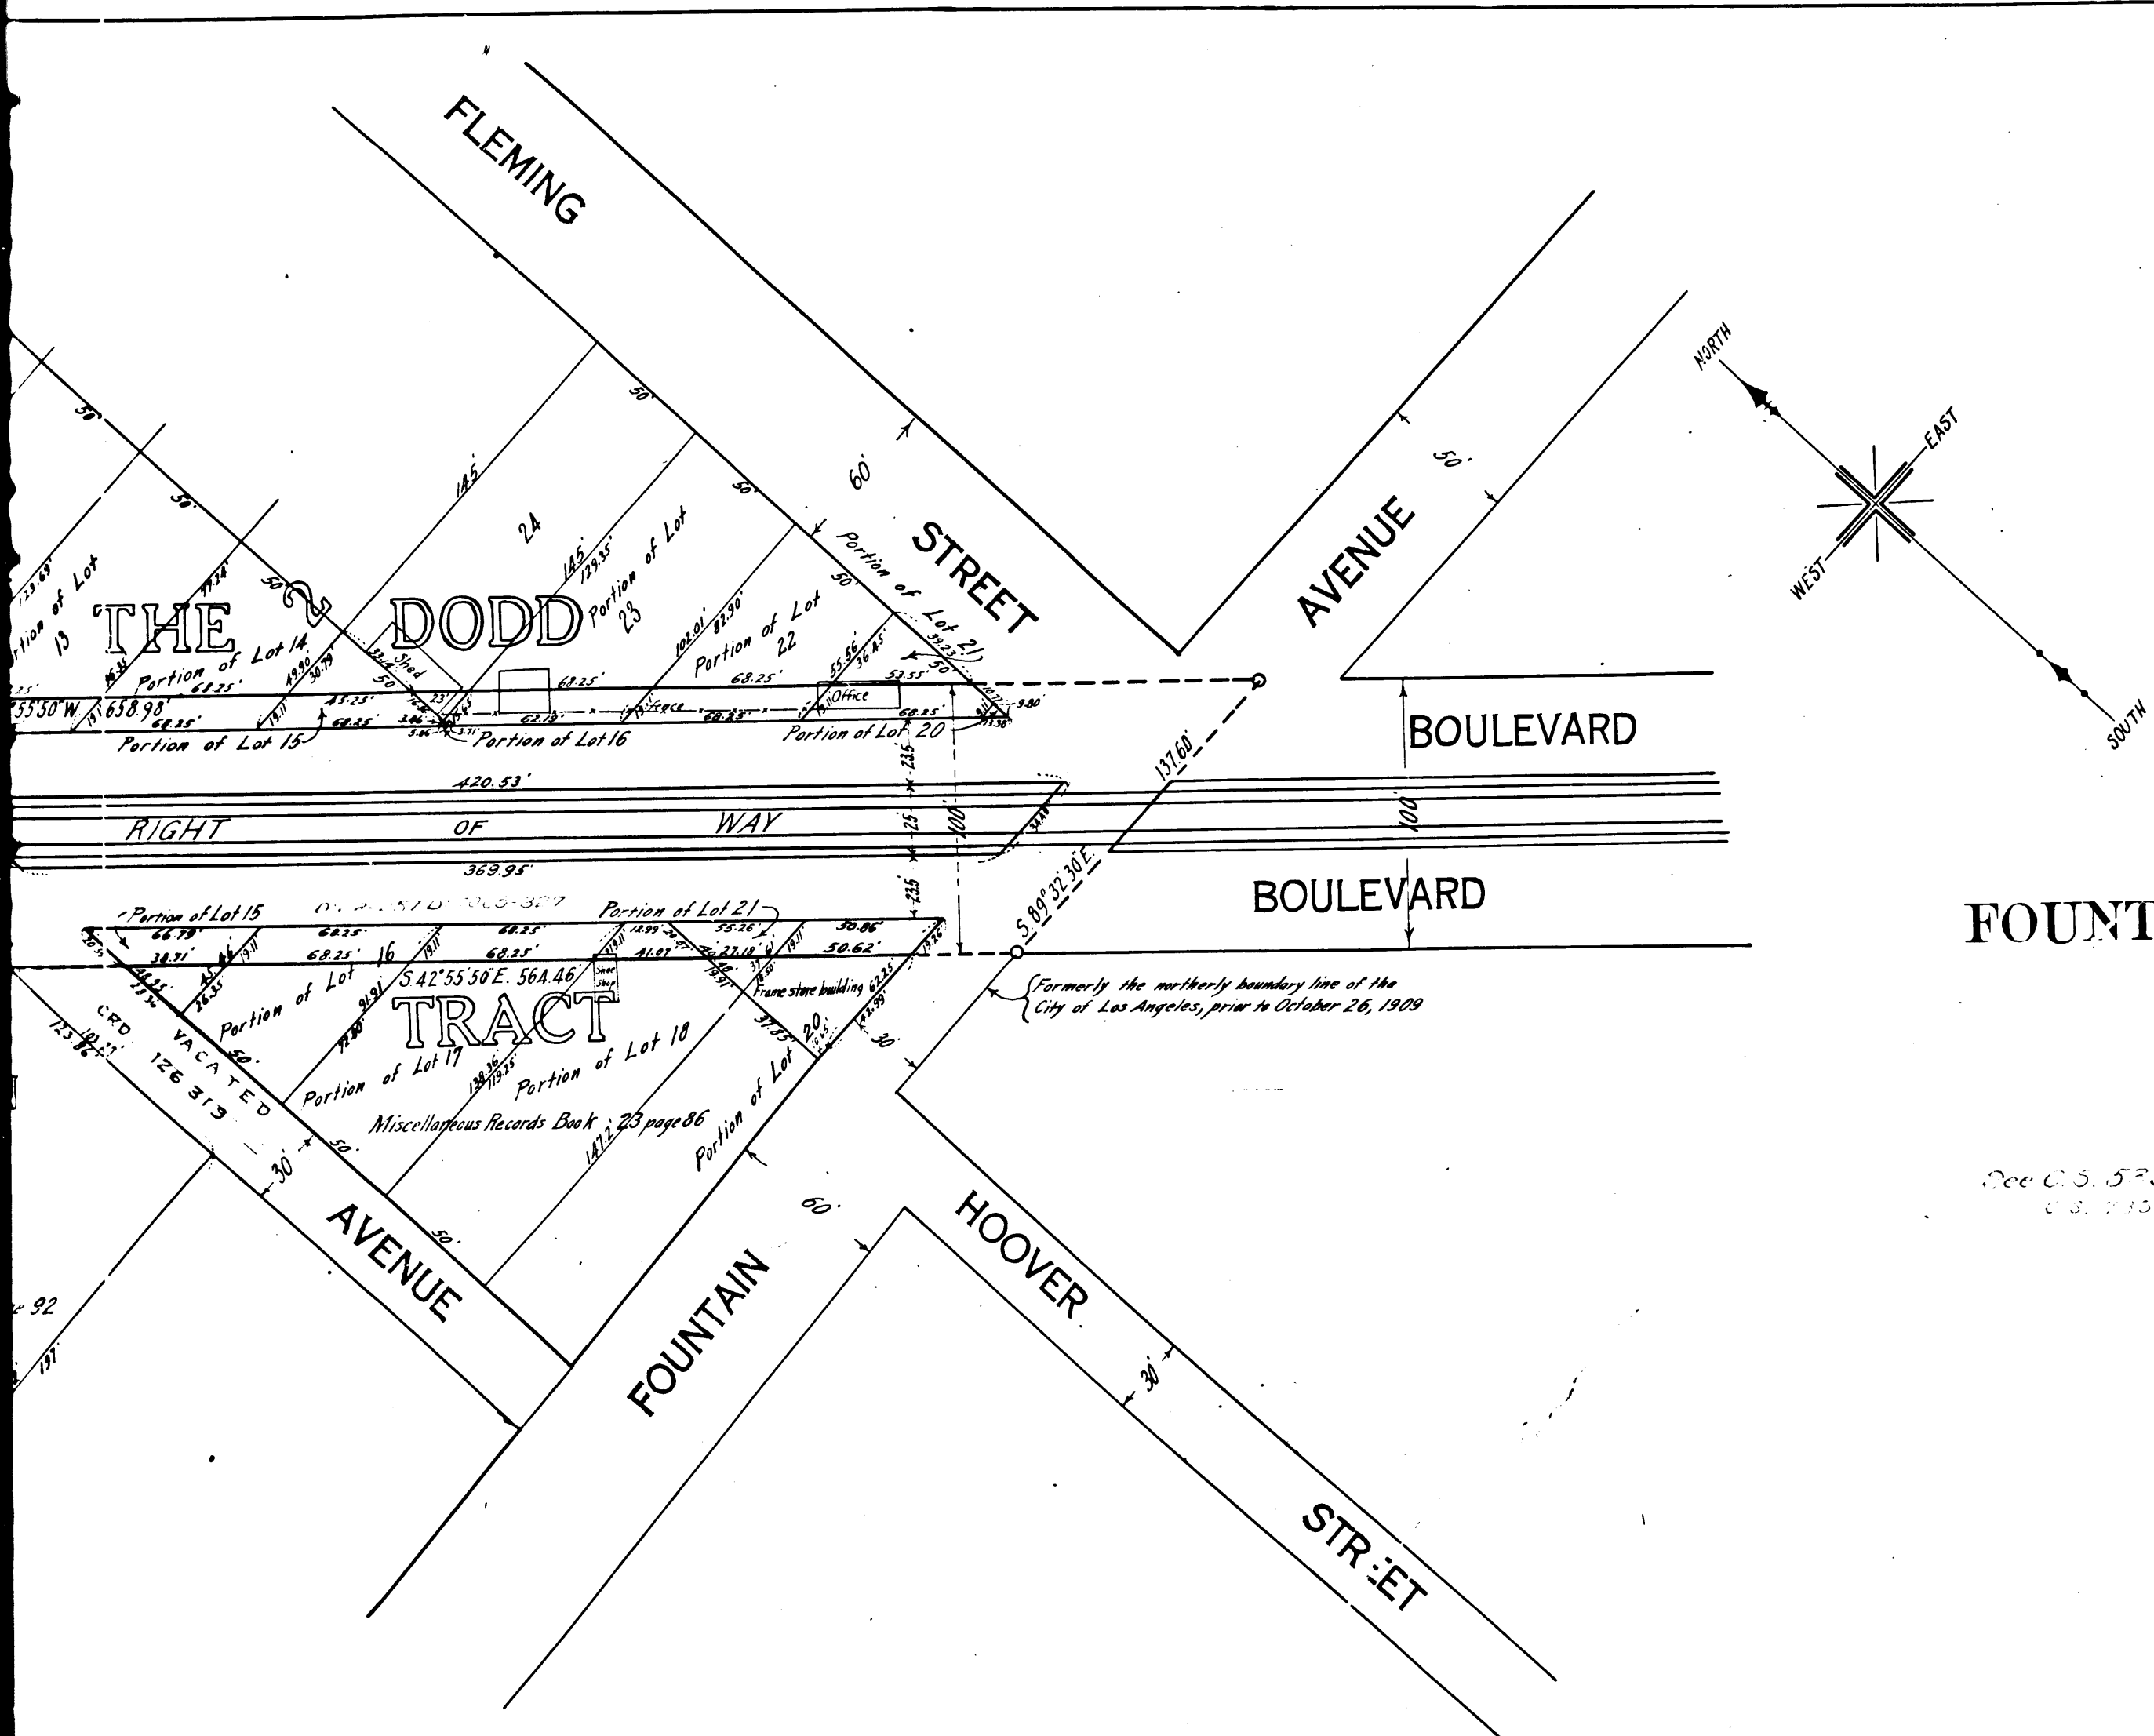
FLEMING

STREET

AVENUE

50'

60'

BOULEVARD

BOULEVARD

NORTH

EAST

WEST

SOUTH

FOUNT

THE DODD

TRACT

24

145'

145'

129.35'

Portion of Lot 23

Portion of Lot 22

102.01'

82.90'

68.25'

Portion of Lot 21

39.23'

50

53.55'

55.56'

36.45'

Office

68.25'

Portion of Lot 20

Portion of Lot 14

Portion of Lot 13

68.25'

49.90

30.79'

45.23'

Shed

23'

68.25'

Fence

68.25'

68.25'

55'50" W

658.98'

68.25'

Portion of Lot 15

Portion of Lot 16

420.53'

RIGHT OF WAY

369.95'

100'

23.5

25

23.5

137.60'

100'

S. 89° 32' 30" E.

Portion of Lot 15

66.79'

38.71'

68.25'

68.25'

16

68.25'

68.25'

Portion of Lot 21

55.26'

27.18'

30.86'

50.62'

S 42°55'50" E. 564.46'

Shoe Shop

Frame store building

62.35'

Portion of Lot

Portion of Lot 17

Portion of Lot 18

Portion of Lot 20

Miscellaneous Records Book 23 page 86

147.2'

138.36

119.25

CRD VACATED 126 319

50'

30'

50'

50'

30'

AVENUE

FOUNTAIN

60'

HOOVER

30'

STR:ET

Formerly the northerly boundary line of the City of Los Angeles, prior to October 26, 1909

See C.S. 5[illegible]
C.S. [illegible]

e 92

197

123.86